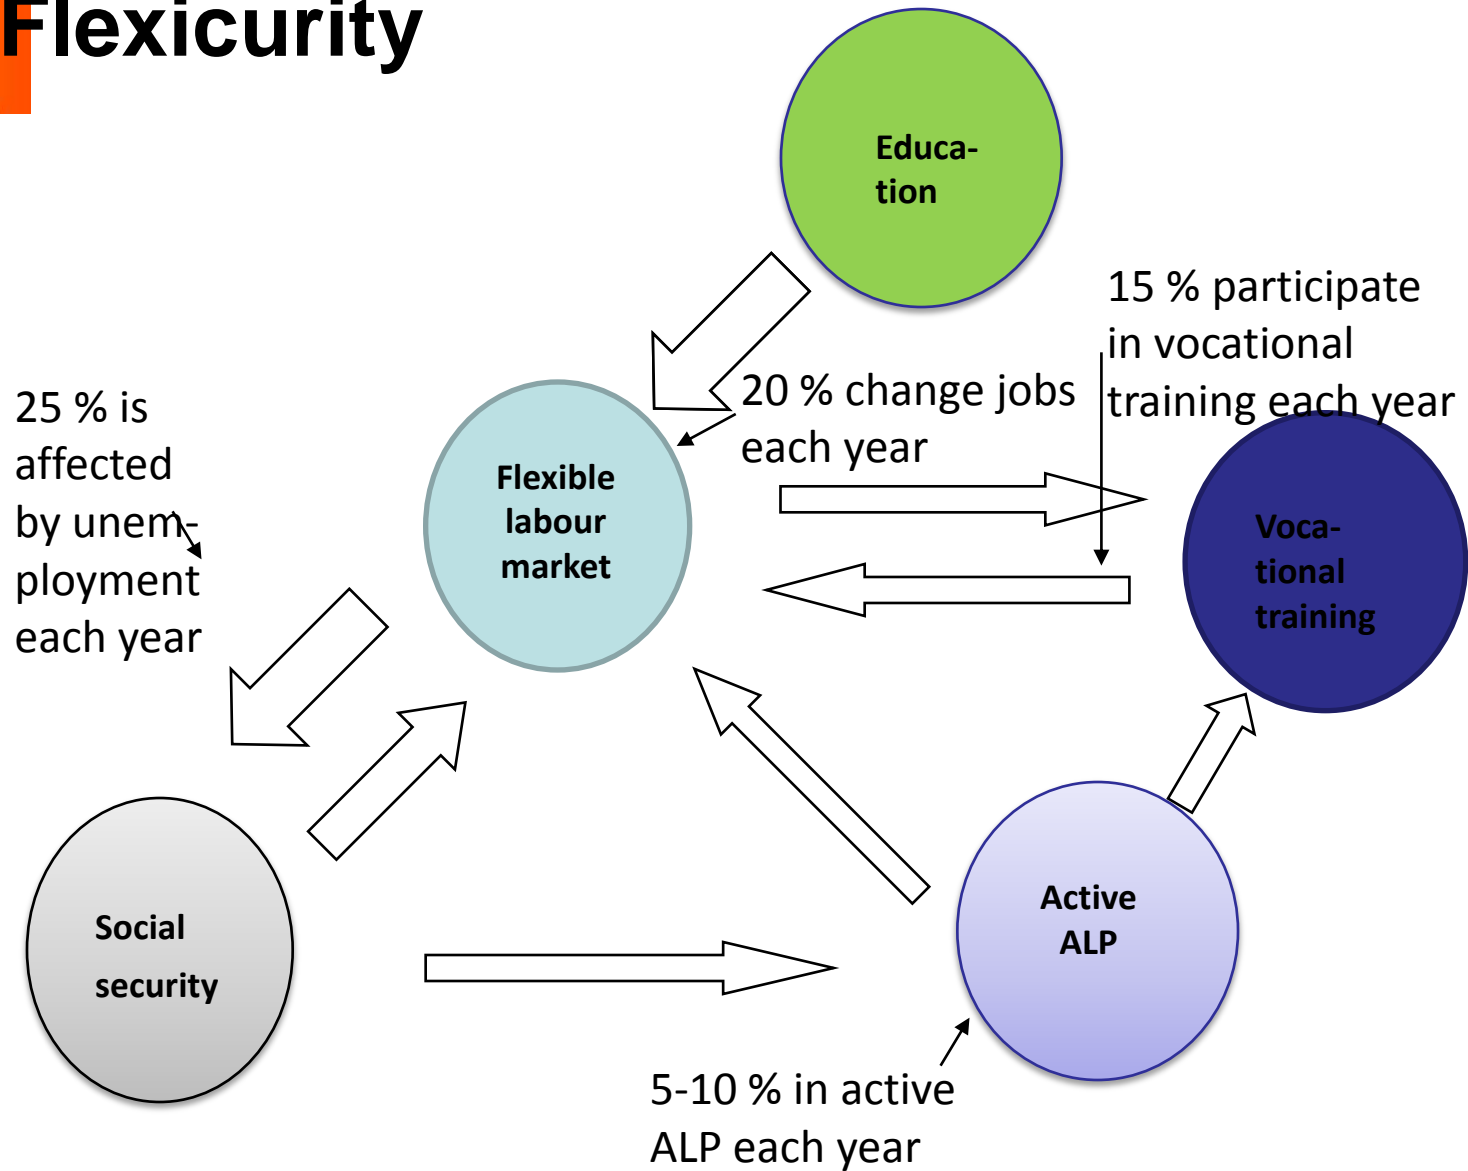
Flexicurity

Education

15 % participate in vocational training each year

25 % is affected by unemployment each year

20 % change jobs each year

Flexible labour market

Vocational training

Social security

Active ALP

5-10 % in active ALP each year